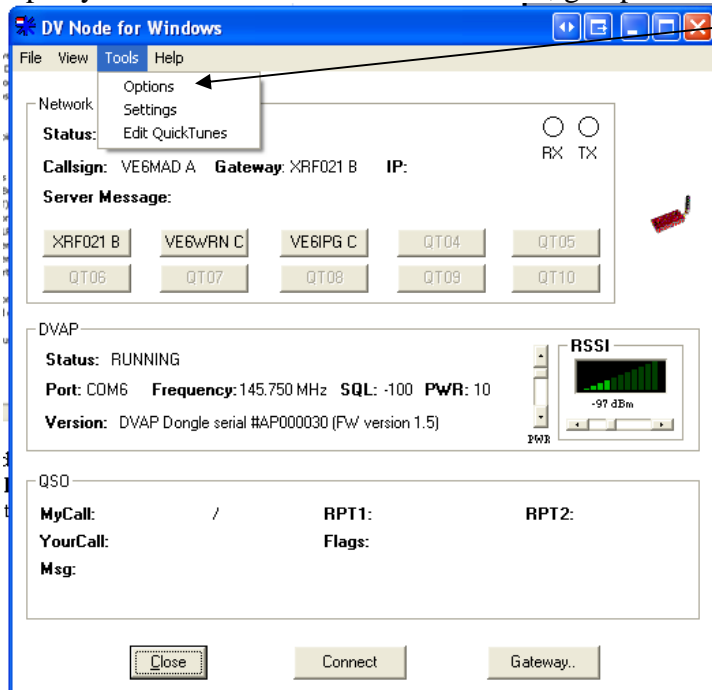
DV Node for Windows

File View Tools Help

Options
Settings
Edit QuickTunes

Network

Status:

RX TX

Callsign: VE6MAD A Gateway: XRF021 B IP:

Server Message:

XRF021 B VE6WRN C VE6IPG C QT04 QT05
QT06 QT07 QT08 QT09 QT10

DVAP

Status: RUNNING

Port: COM6 Frequency: 145.750 MHz SQL: -100 PWR: 10

Version: DVAP Dongle serial #AP000030 (FW version 1.5)

PWR

RSSI

-97 dBm

QSO

MyCall: / RPT1: RPT2:

YourCall: Flags:

Msg:

Close Connect Gateway..